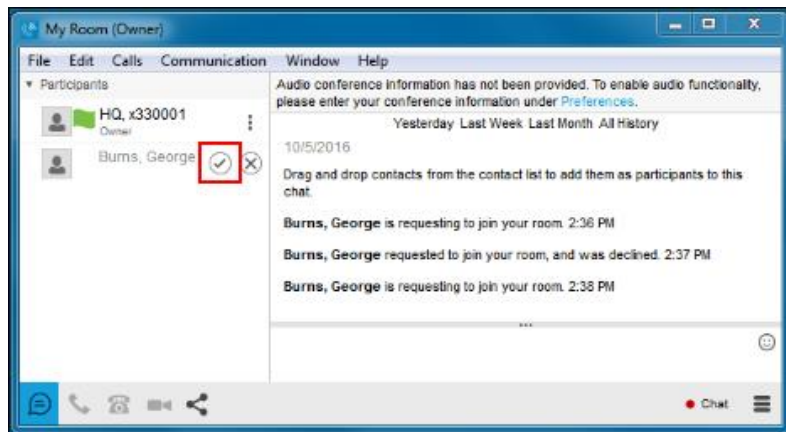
My Room (Owner)

File Edit Calls Communication Window Help

▾ Participants

HQ, x330001
Owner

Burns, George

Audio conference information has not been provided. To enable audio functionality, please enter your conference information under Preferences.

Yesterday Last Week Last Month All History

10/5/2016

Drag and drop contacts from the contact list to add them as participants to this chat.

**Burns, George** is requesting to join your room. 2:36 PM

**Burns, George** requested to join your room, and was declined. 2:37 PM

**Burns, George** is requesting to join your room. 2:38 PM

Chat